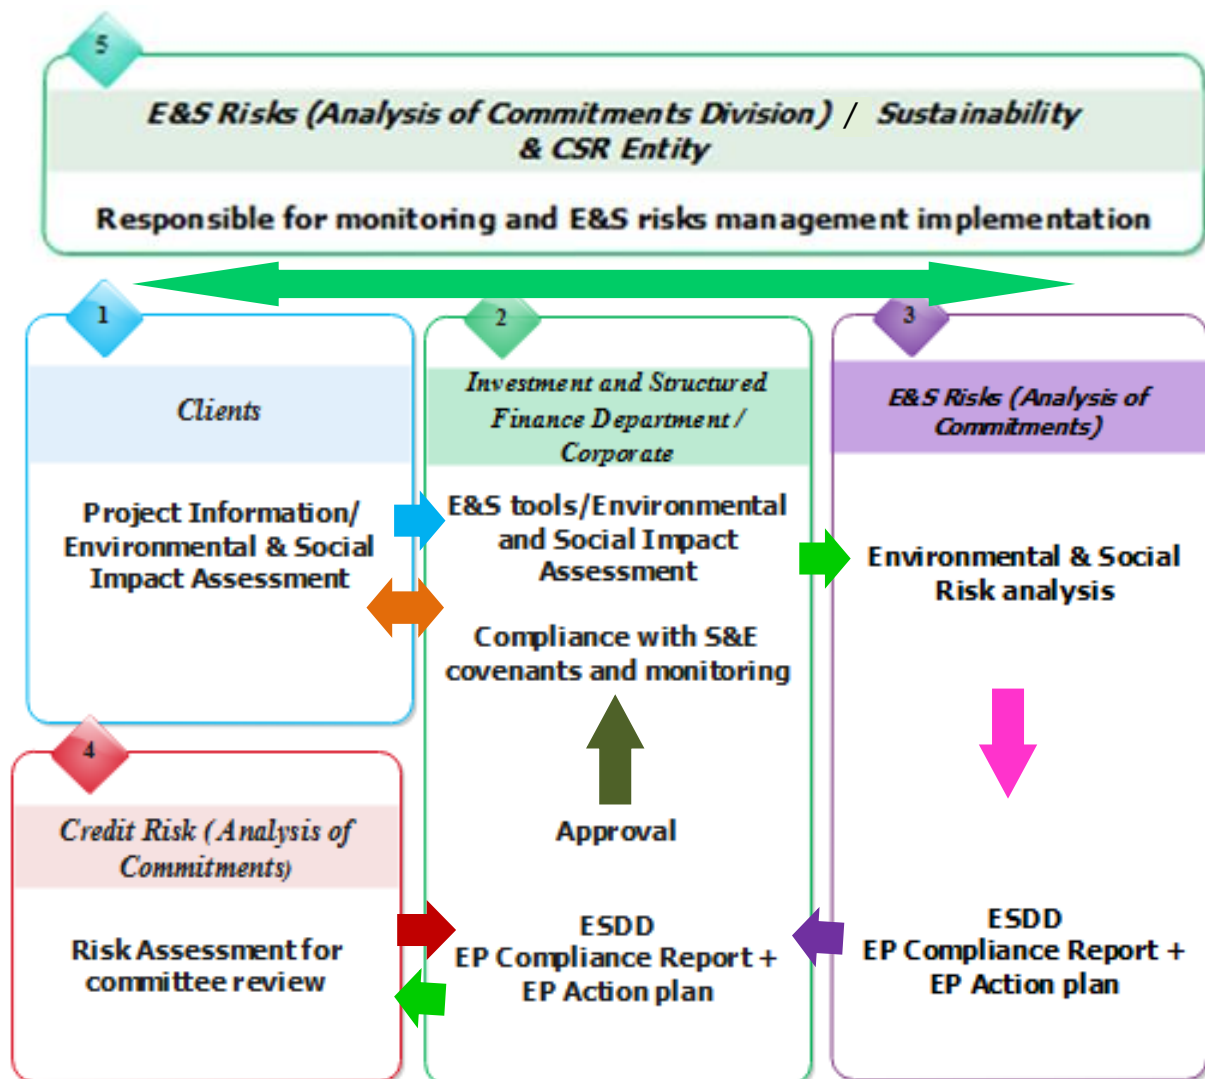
5

E&S Risks (Analysis of Commitments Division) / Sustainability & CSR Entity

Responsible for monitoring and E&S risks management implementation

1

Clients

Project Information/ Environmental & Social Impact Assessment

2

Investment and Structured Finance Department / Corporate

E&S tools/Environmental and Social Impact Assessment

Compliance with S&E covenants and monitoring

Approval

ESDD
EP Compliance Report + EP Action plan

3

E&S Risks (Analysis of Commitments)

Environmental & Social Risk analysis

ESDD
EP Compliance Report + EP Action plan

4

Credit Risk (Analysis of Commitments)

Risk Assessment for committee review